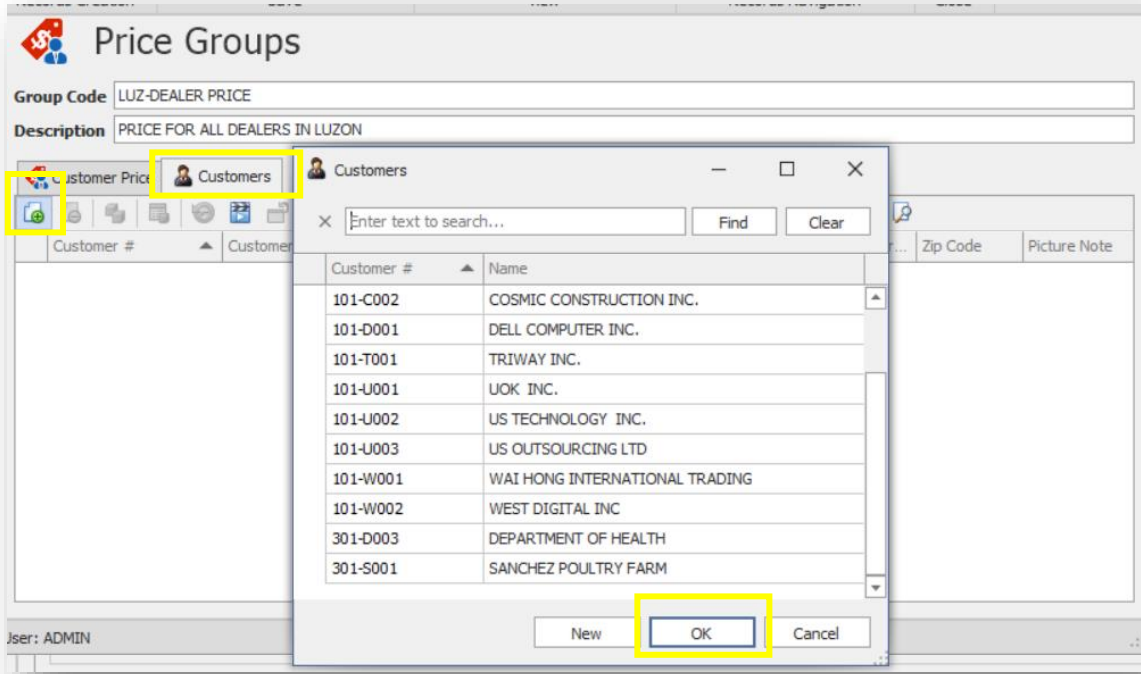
Price Groups

Group Code LUZ-DEALER PRICE

Description PRICE FOR ALL DEALERS IN LUZON

Customer Price Customers

Customer # Customer

Zip Code Picture Note

Customers

Enter text to search... Find Clear

| Customer # | Name |
|---|---|
| 101-C002 | COSMIC CONSTRUCTION INC. |
| 101-D001 | DELL COMPUTER INC. |
| 101-T001 | TRIWAY INC. |
| 101-U001 | UOK INC. |
| 101-U002 | US TECHNOLOGY INC. |
| 101-U003 | US OUTSOURCING LTD |
| 101-W001 | WAI HONG INTERNATIONAL TRADING |
| 101-W002 | WEST DIGITAL INC |
| 301-D003 | DEPARTMENT OF HEALTH |
| 301-S001 | SANCHEZ POULTRY FARM |

New OK Cancel

Jser: ADMIN